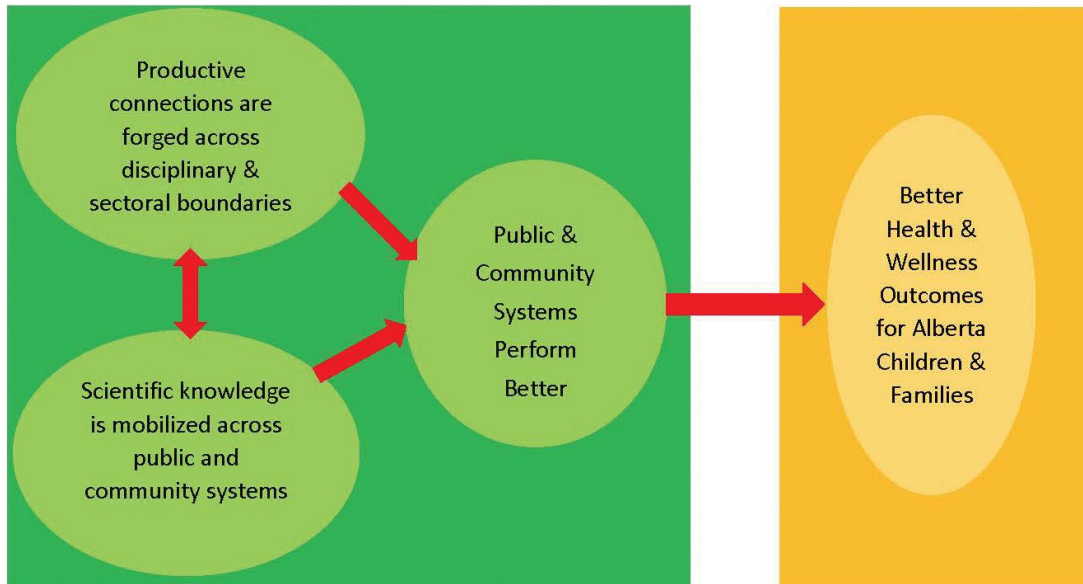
Productive connections are forged across disciplinary & sectoral boundaries

Scientific knowledge is mobilized across public and community systems

Public & Community Systems Perform Better

Better Health & Wellness Outcomes for Alberta Children & Families